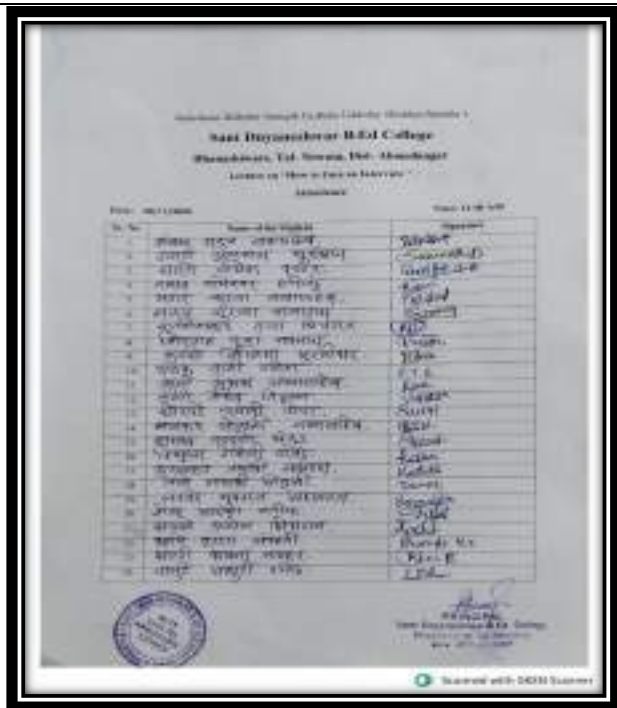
Sant Dnyaneshwar B.Ed College

Bhendalwara, Tal. Newasa, Dist. Ahmednagar

Lecture on "How to Face an Interview"

Attendance

Date: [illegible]

Time: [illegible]

| Sr. No. | Name of the Students | Signature |
|---|---|---|
| 1 | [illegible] | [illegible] |
| 2 | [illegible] | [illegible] |
| 3 | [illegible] | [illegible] |
| 4 | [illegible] | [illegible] |
| 5 | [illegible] | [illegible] |
| 6 | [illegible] | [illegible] |
| 7 | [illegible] | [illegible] |
| 8 | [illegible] | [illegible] |
| 9 | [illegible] | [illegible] |
| 10 | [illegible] | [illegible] |
| 11 | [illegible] | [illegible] |
| 12 | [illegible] | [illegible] |
| 13 | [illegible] | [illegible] |
| 14 | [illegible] | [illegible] |
| 15 | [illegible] | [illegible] |
| 16 | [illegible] | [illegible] |
| 17 | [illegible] | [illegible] |
| 18 | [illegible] | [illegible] |
| 19 | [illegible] | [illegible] |
| 20 | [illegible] | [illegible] |
| 21 | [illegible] | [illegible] |
| 22 | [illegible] | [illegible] |
| 23 | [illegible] | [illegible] |

Principal
Sant Dnyaneshwar B.Ed. College
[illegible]

Scanned with OKEN Scanner